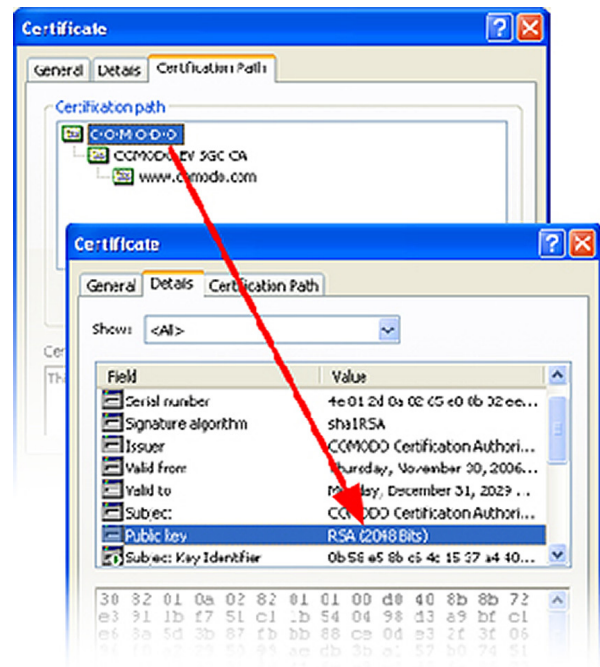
Certificate

General | Details | Certification Path

Certification path

C·O·M·O·D·O

COMODO EV SGC CA

www.comodo.com

Certi

The

Certificate

General | Details | Certification Path

Show: <All>

| Field | Value |
|---|---|
| Serial number | 4e 01 2d 0a 02 65 e0 0b 32 ee... |
| Signature algorithm | sha1RSA |
| Issuer | COMODO Certification Authori... |
| Valid from | Thursday, November 30, 2006... |
| Valid to | Monday, December 31, 2029 ... |
| Subject | COMODO Certification Authori... |
| Public key | RSA (2048 Bits) |
| Subject Key Identifier | 0b 58 e5 8b c6 4c 15 37 a4 40... |

30 82 01 0a 02 82 01 01 00 d0 40 8b 8b 72
e3 91 1b f7 51 c1 1b 54 04 98 d3 a9 bf c1
e6 8a 5d 3b 87 fb bb 88 ce 0d e3 2f 3f 06